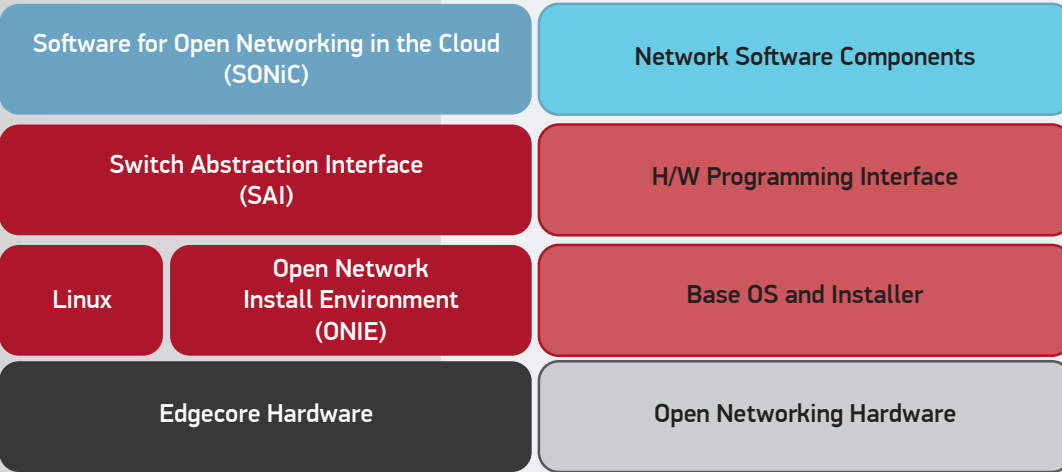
Software for Open Networking in the Cloud (SONiC)

Network Software Components

Switch Abstraction Interface (SAI)

H/W Programming Interface

Linux

Open Network Install Environment (ONIE)

Base OS and Installer

Edgecore Hardware

Open Networking Hardware